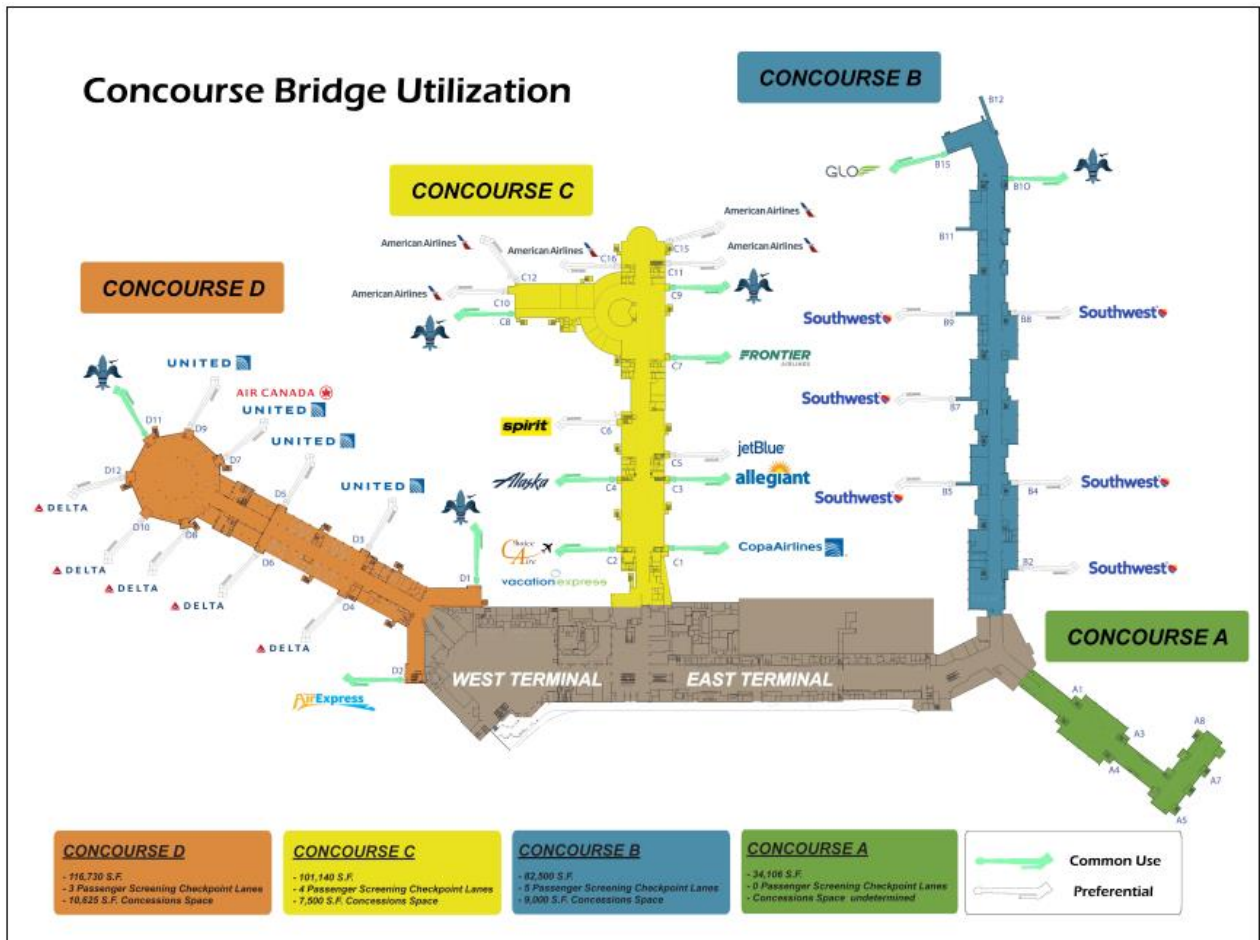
Concourse Bridge Utilization

CONCOURSE B

B12

GLO

B15

B10

CONCOURSE C

American Airlines

American Airlines

American Airlines

C16

C15

American Airlines

C11

C12

American Airlines

C10

C9

C8

B11

Southwest

B9

B8

Southwest

CONCOURSE D

UNITED

C7

FRONTIER AIRLINES

AIR CANADA

UNITED

Southwest

B7

D11

D9

spirit

C6

UNITED

D7

jetBlue

C5

D12

D5

Alaska

C4

C3

allegiant

UNITED

Southwest

B5

B4

Southwest

DELTA

D10

D8

D3

D6

DELTA

DELTA

DELTA

Choice Aire

C2

C1

CopaAirlines

D1

vacation express

B2

Southwest

D4

DELTA

CONCOURSE A

D2

WEST TERMINAL

EAST TERMINAL

AirExpress

A1

A3

A8

A4

A7

A5

CONCOURSE D

- 116,730 S.F.
- 3 Passenger Screening Checkpoint Lanes
- 10,625 S.F. Concessions Space

CONCOURSE C

- 101,140 S.F.
- 4 Passenger Screening Checkpoint Lanes
- 7,500 S.F. Concessions Space

CONCOURSE B

- 82,500 S.F.
- 5 Passenger Screening Checkpoint Lanes
- 9,000 S.F. Concessions Space

CONCOURSE A

- 34,106 S.F.
- 0 Passenger Screening Checkpoint Lanes
- Concessions Space undetermined

Common Use

Preferential